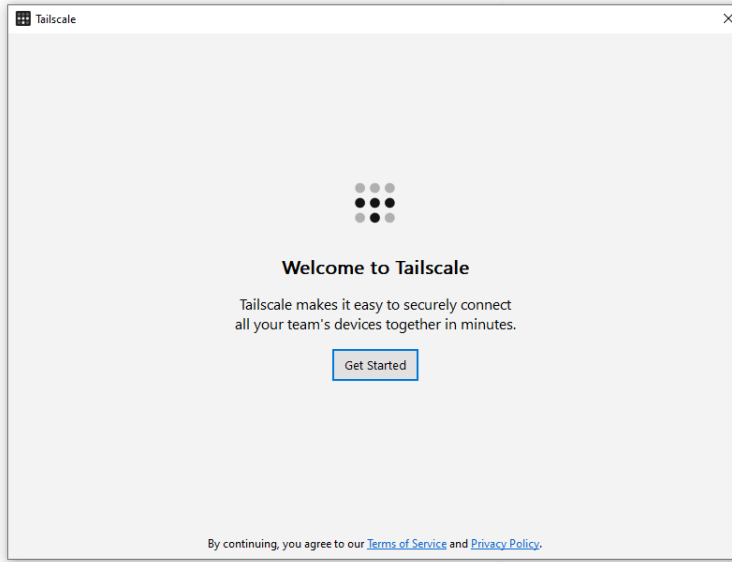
Tailscale

Welcome to Tailscale

Tailscale makes it easy to securely connect all your team's devices together in minutes.

Get Started

By continuing, you agree to our Terms of Service and Privacy Policy.